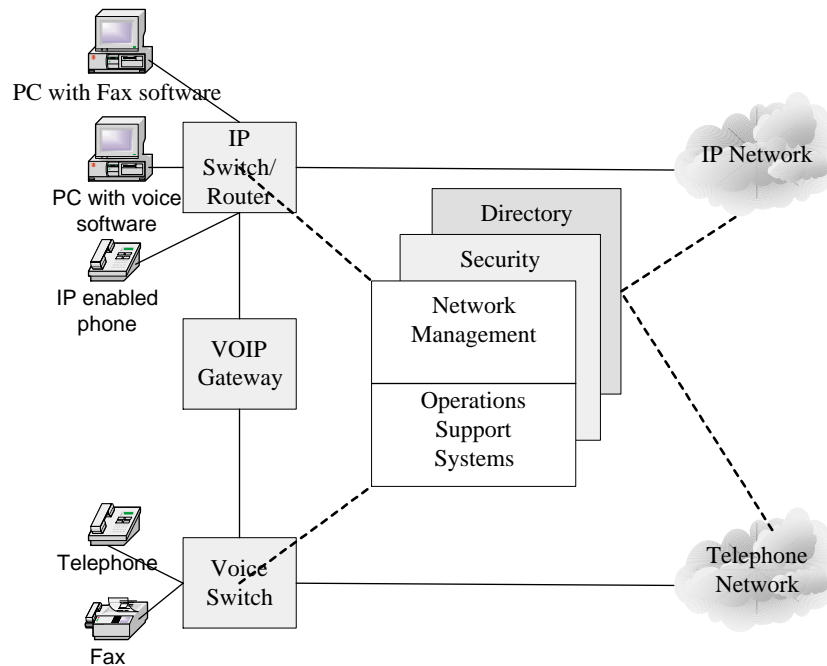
PC with Fax software

IP Switch/ Router

IP Network

PC with voice software

Directory

Security

IP enabled phone

Network Management

VOIP Gateway

Operations Support Systems

Telephone

Voice Switch

Telephone Network

Fax